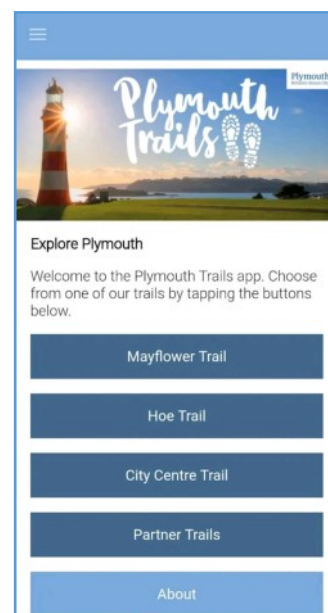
Plymouth Trails

Plymouth
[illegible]

Explore Plymouth

Welcome to the Plymouth Trails app. Choose from one of our trails by tapping the buttons below.

Mayflower Trail

Hoe Trail

City Centre Trail

Partner Trails

About